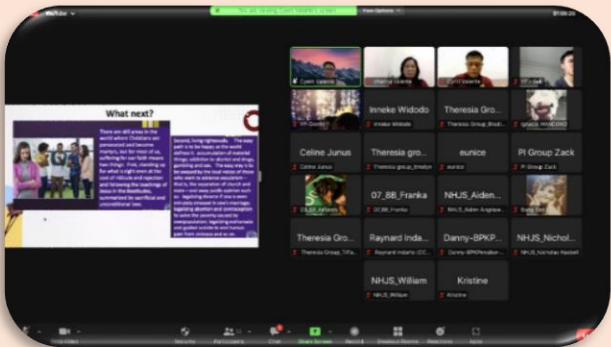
What next?

Inneke Widodo

Theresia Gro...

Celine Junus

Theresia gro...

eunice

PI Group Zack

07_8B_Franka

NHJS_Aiden...

Theresia Gro...

Raynard Inda...

Danny-BPKP...

NHJS_Nichol...

NHJS_William

Kristine

Celine Junus

Theresia group_Imelyn

eunice

PI Group Zack

07_8B_Franka

NHJS_Aiden

Raynard

Danny-BPKPenabur

NHJS_Nicholas

NHJS_William

Kristine

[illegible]